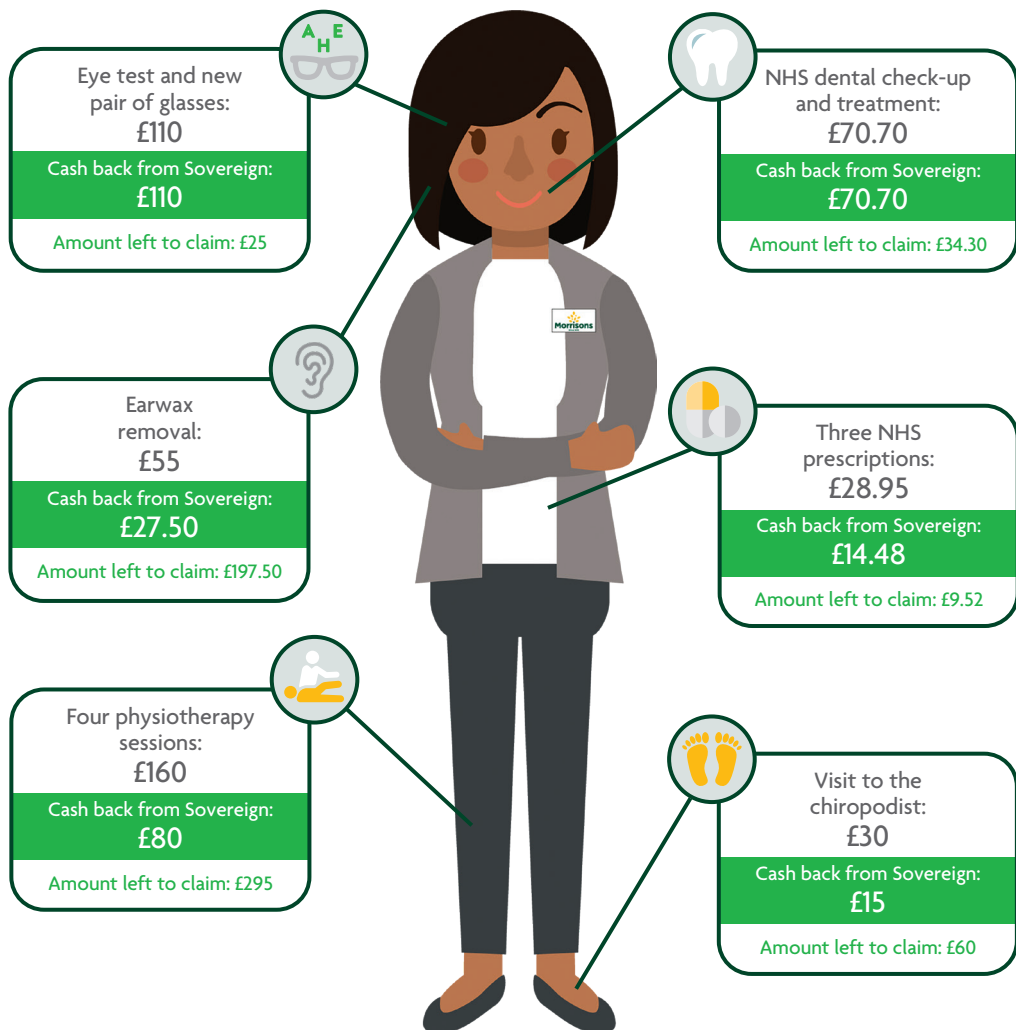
A H E

Eye test and new pair of glasses:
£110
Cash back from Sovereign:
£110
Amount left to claim: £25

NHS dental check-up and treatment:
£70.70
Cash back from Sovereign:
£70.70
Amount left to claim: £34.30

Morrisons

Earwax removal:
£55
Cash back from Sovereign:
£27.50
Amount left to claim: £197.50

Three NHS prescriptions:
£28.95
Cash back from Sovereign:
£14.48
Amount left to claim: £9.52

Four physiotherapy sessions:
£160
Cash back from Sovereign:
£80
Amount left to claim: £295

Visit to the chiropodist:
£30
Cash back from Sovereign:
£15
Amount left to claim: £60